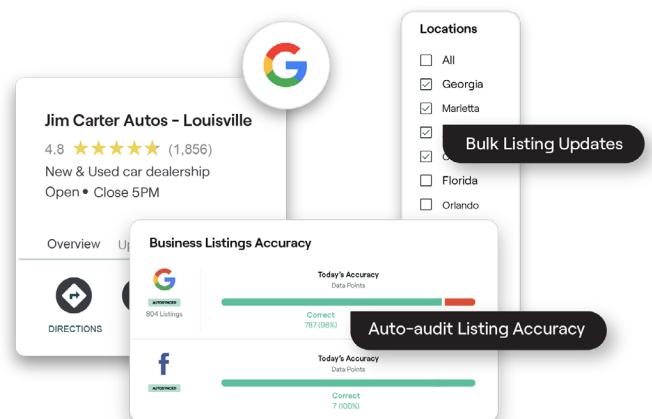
Locations

All

Georgia

Marietta

Bulk Listing Updates

Florida

Orlando

Jim Carter Autos - Louisville

4.8 ★★★★★ (1,856)

New & Used car dealership

Open • Close 5PM

Overview Up

DIRECTIONS

Business Listings Accuracy

AUTOSYNCED

804 Listings

Today's Accuracy

Data Points

Correct

787 (98%)

Auto-audit Listing Accuracy

AUTOSYNCED

Today's Accuracy

Data Points

Correct

7 (100%)